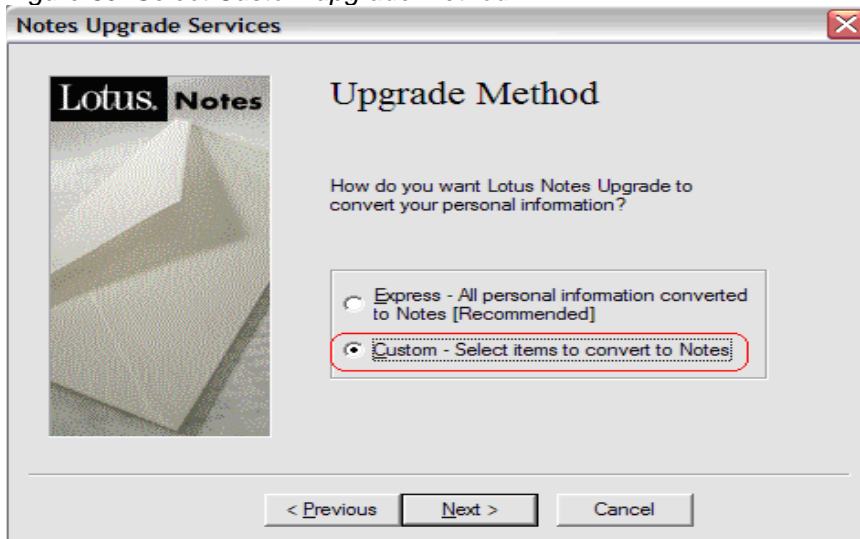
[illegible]

Notes Upgrade Services

Lotus. Notes

Upgrade Method

How do you want Lotus Notes Upgrade to convert your personal information?

Express - All personal information converted to Notes [Recommended]

Custom - Select items to convert to Notes

< Previous

Next >

Cancel